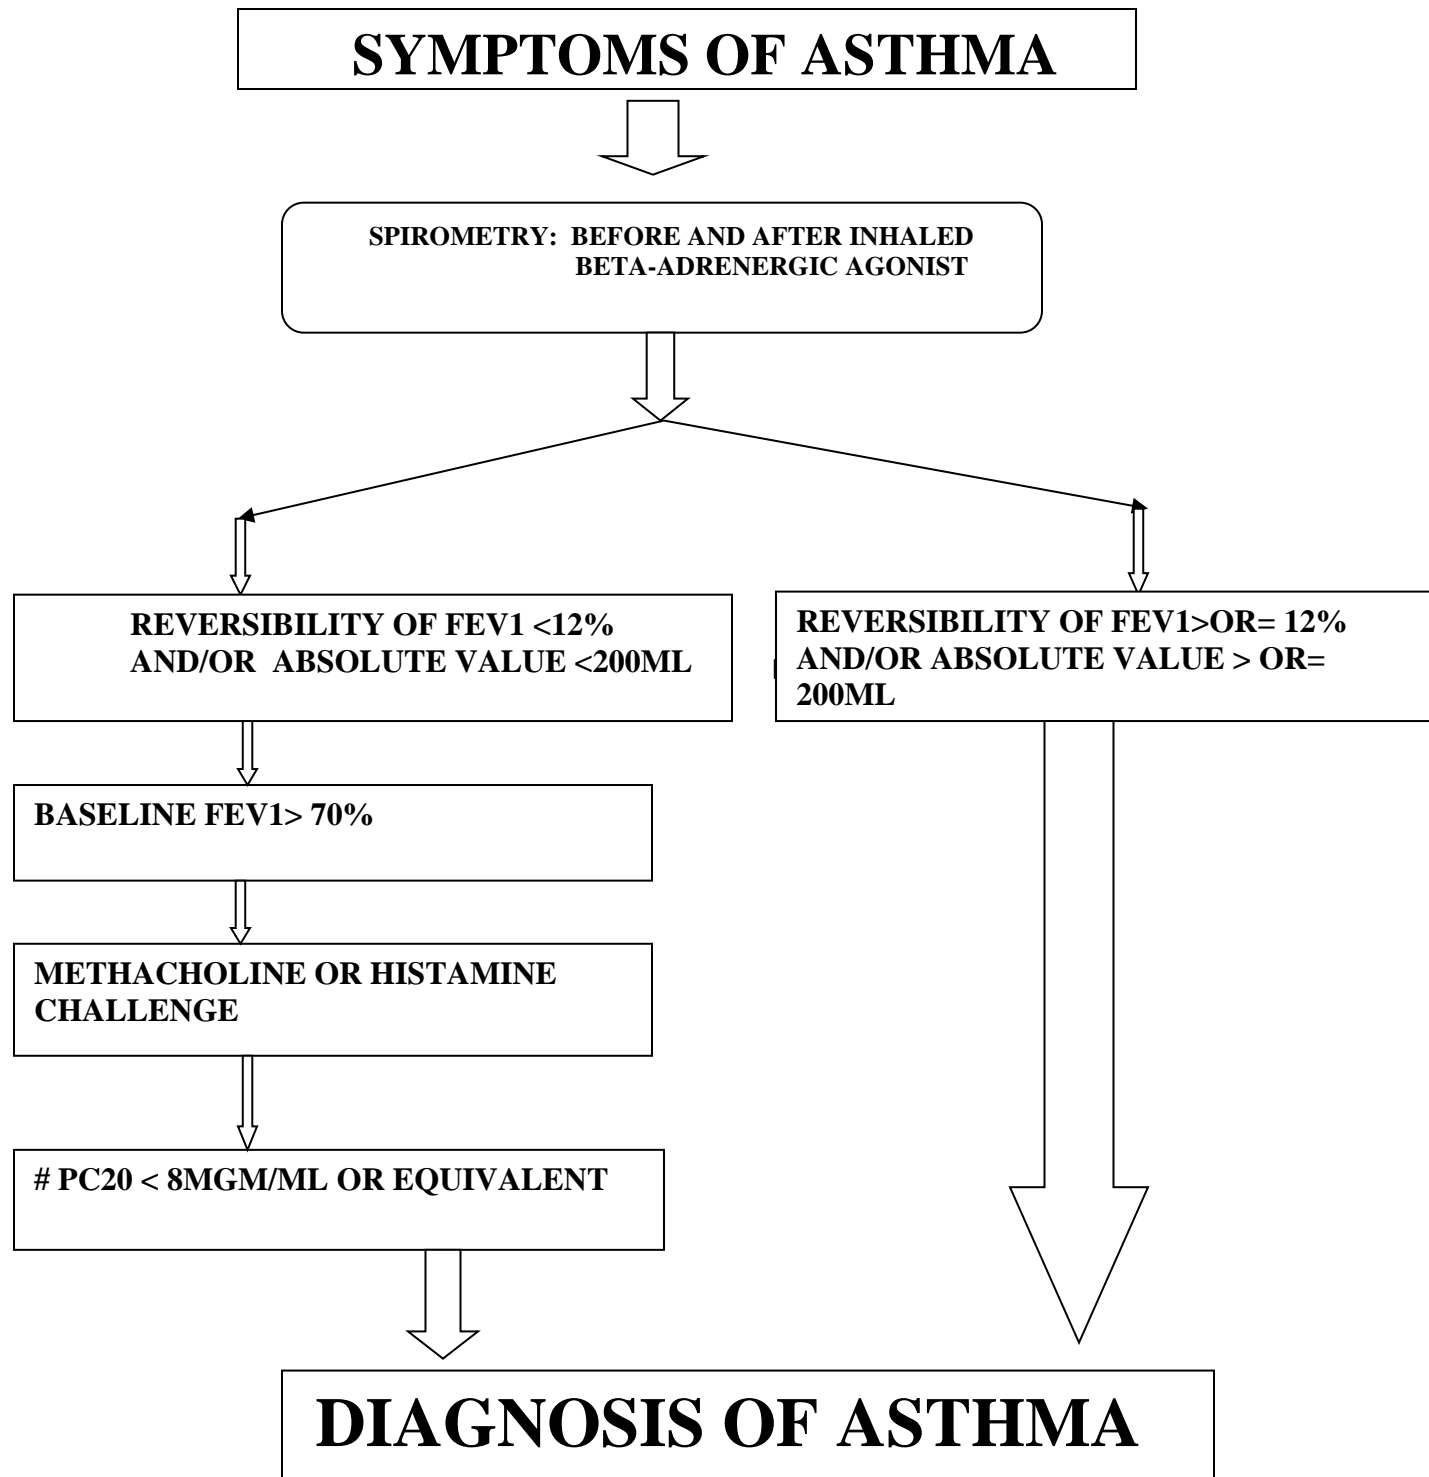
SYMPTOMS OF ASTHMA

SPIROMETRY: BEFORE AND AFTER INHALED BETA-ADRENERGIC AGONIST

REVERSIBILITY OF FEV1 <12% AND/OR ABSOLUTE VALUE <200ML

BASELINE FEV1> 70%

METHACHOLINE OR HISTAMINE CHALLENGE

# PC20 < 8MGM/ML OR EQUIVALENT

REVERSIBILITY OF FEV1>OR= 12% AND/OR ABSOLUTE VALUE > OR= 200ML

DIAGNOSIS OF ASTHMA